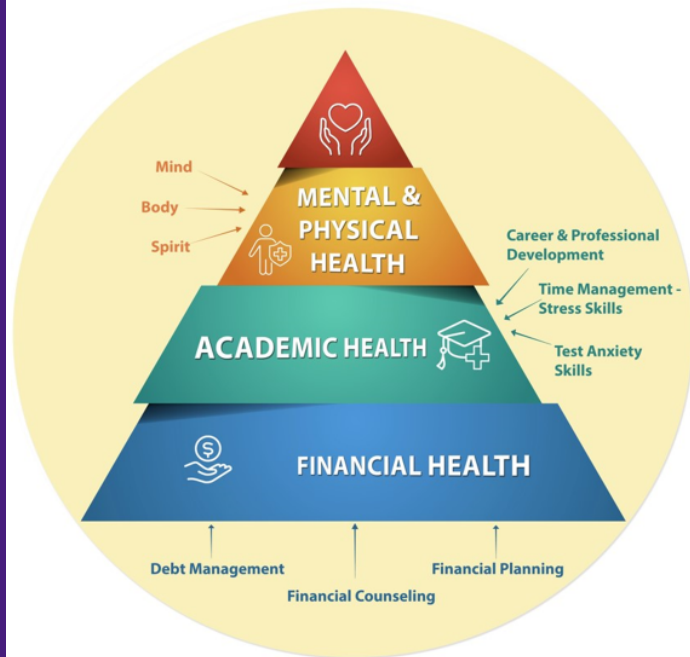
Mind

Body

Spirit

MENTAL & PHYSICAL HEALTH

Career & Professional Development

Time Management - Stress Skills

ACADEMIC HEALTH

Test Anxiety Skills

FINANCIAL HEALTH

Debt Management

Financial Planning

Financial Counseling